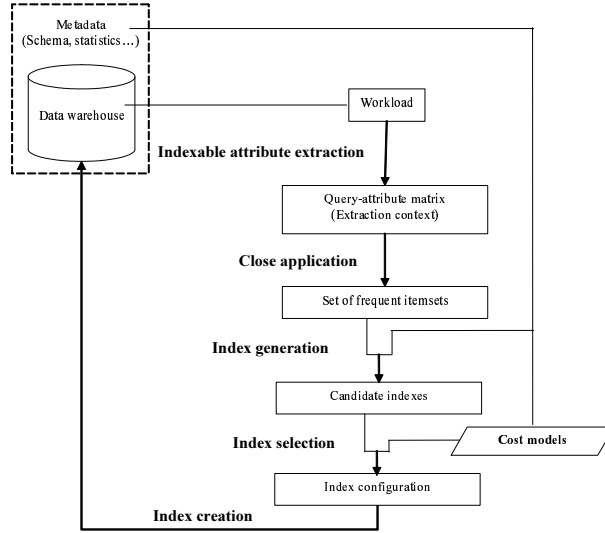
Metadata
(Schema, statistics…)

Data warehouse

Workload

Indexable attribute extraction

Query-attribute matrix
(Extraction context)

Close application

Set of frequent itemsets

Index generation

Candidate indexes

Index selection

Cost models

Index configuration

Index creation